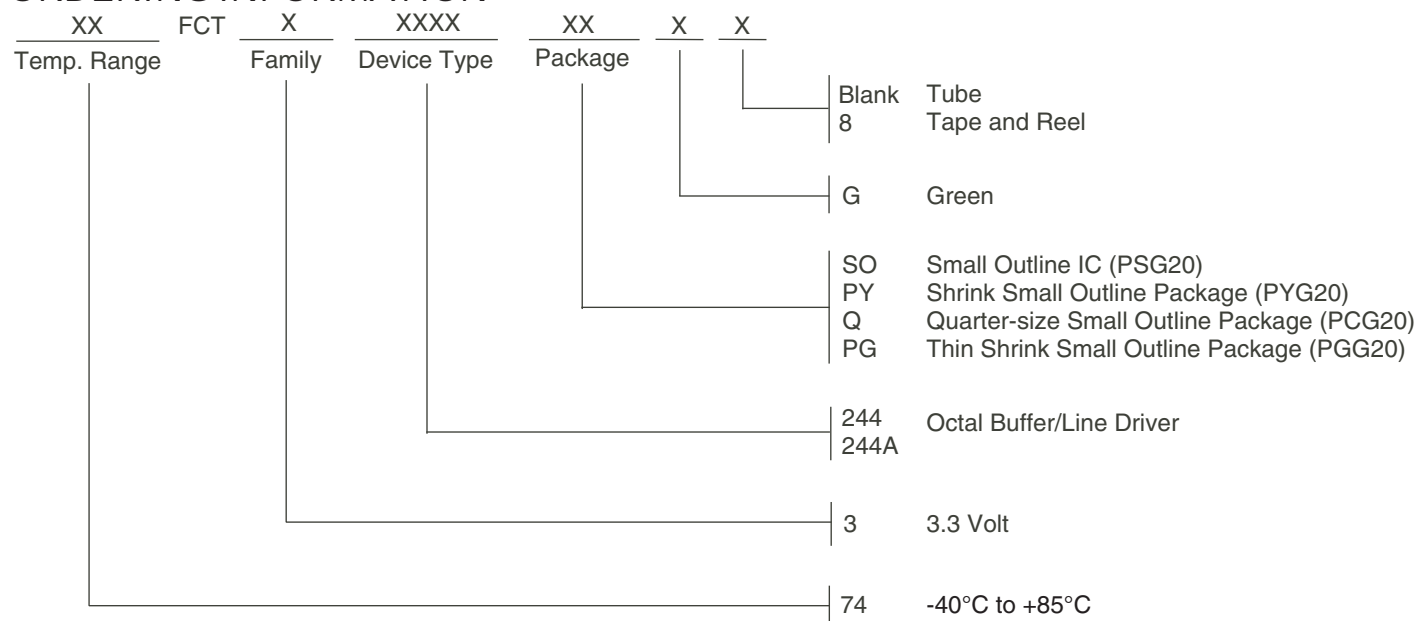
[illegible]

XX FCT X XXXX XX X X

Temp. Range Family Device Type Package

Blank Tube
8 Tape and Reel

G Green

SO Small Outline IC (PSG20)
PY Shrink Small Outline Package (PYG20)
Q Quarter-size Small Outline Package (PCG20)
PG Thin Shrink Small Outline Package (PGG20)

244 Octal Buffer/Line Driver
244A

3 3.3 Volt

74 -40°C to +85°C